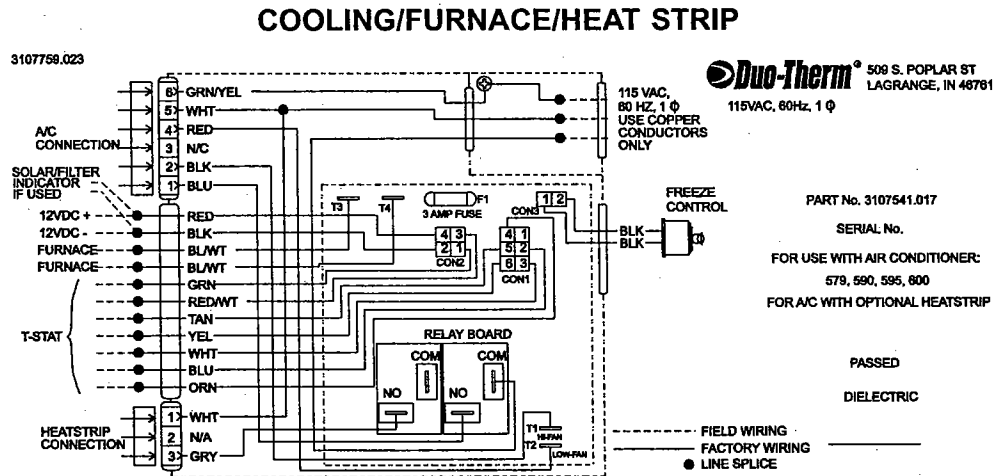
COOLING/FURNACE/HEAT STRIP

3107759.023

Duo-Therm® 509 S. POPLAR ST LAGRANGE, IN 46761

115VAC, 60Hz, 1 Φ

115 VAC, 60 HZ, 1 Φ USE COPPER CONDUCTORS ONLY

A/C CONNECTION

6 GRN/YEL
5 WHT
4 RED
3 N/C
2 BLK
1 BLU

SOLAR/FILTER INDICATOR IF USED

12VDC + RED
12VDC - BLK
FURNACE BL/WT
FURNACE BL/WT

T-STAT

GRN
RED/WT
TAN
YEL
WHT
BLU
ORN

T3 T4 F1 3 AMP FUSE

4 3
2 1
CON2

CON3 1 2

4 1
5 2
6 3
CON1

FREEZE CONTROL

BLK
BLK

PART No. 3107541.017

SERIAL No.

FOR USE WITH AIR CONDITIONER: 579, 590, 595, 600

FOR A/C WITH OPTIONAL HEATSTRIP

RELAY BOARD

COM COM

NO NO

PASSED

DIELECTRIC

HEATSTRIP CONNECTION

1 WHT
2 N/A
3 GRY

T1 HI-FAN
T2 LOW-FAN

FIELD WIRING
FACTORY WIRING
LINE SPLICE